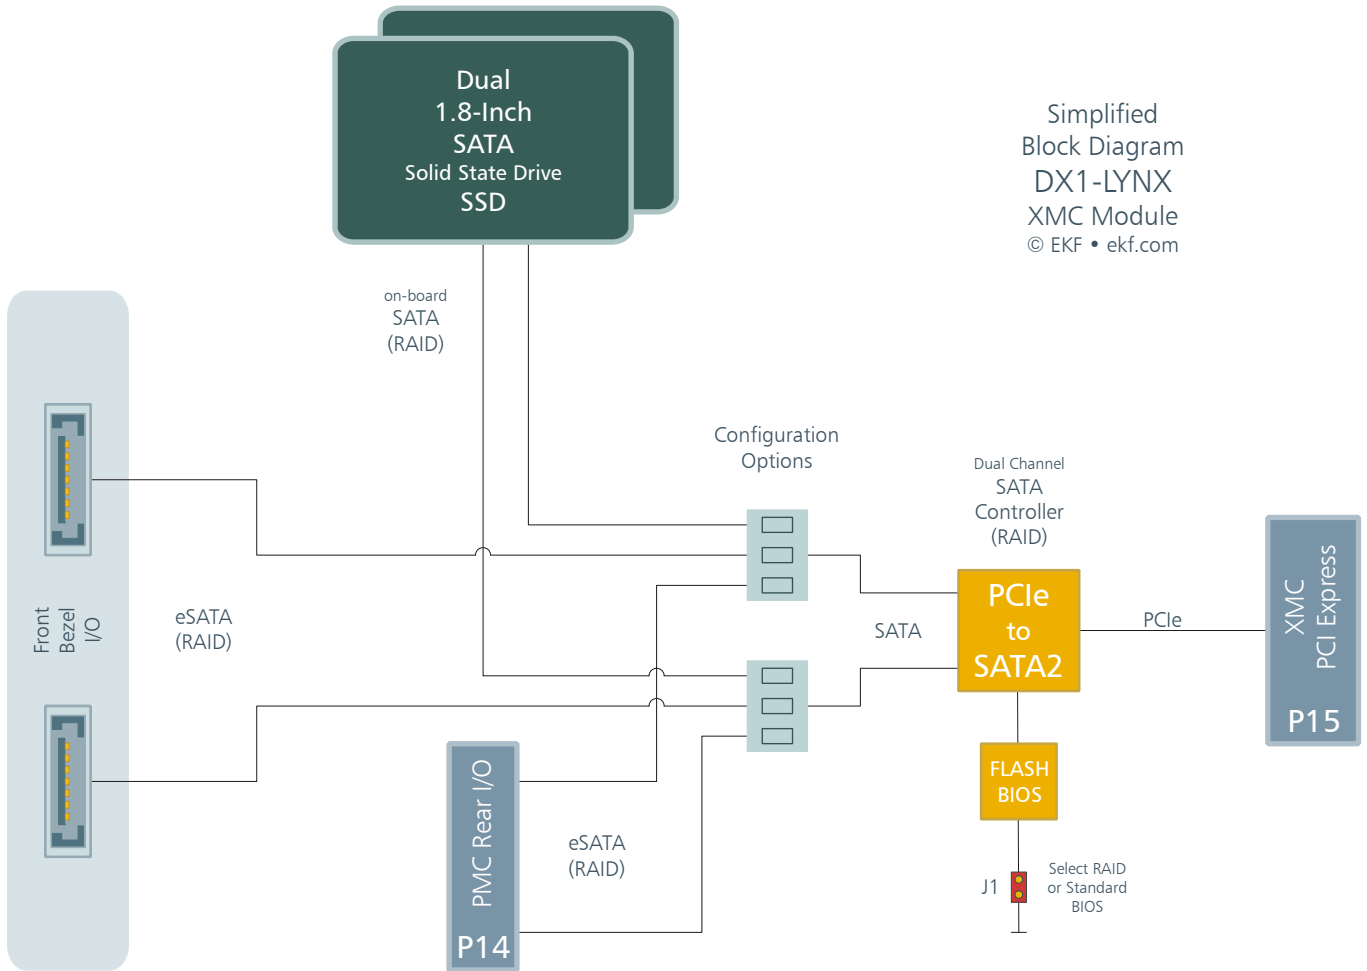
Dual
1.8-Inch
SATA
Solid State Drive
SSD

Simplified
Block Diagram
DX1-LYNX
XMC Module
© EKF • ekf.com

on-board
SATA
(RAID)

Configuration
Options

Dual Channel
SATA
Controller
(RAID)

Front
Bezel
I/O

eSATA
(RAID)

SATA

PCIe
to
SATA2

PCIe

XMC
PCI Express
P15

FLASH
BIOS

PMC Rear I/O
P14

eSATA
(RAID)

J1

Select RAID
or Standard
BIOS